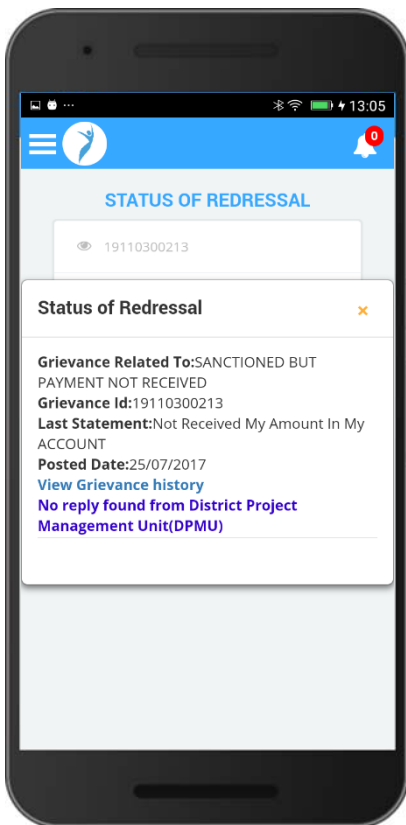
13:05

0

STATUS OF REDRESSAL

19110300213

Status of Redressal

×

Grievance Related To:SANCTIONED BUT PAYMENT NOT RECEIVED
Grievance Id:19110300213
Last Statement:Not Received My Amount In My ACCOUNT
Posted Date:25/07/2017
View Grievance history
No reply found from District Project Management Unit(DPMU)